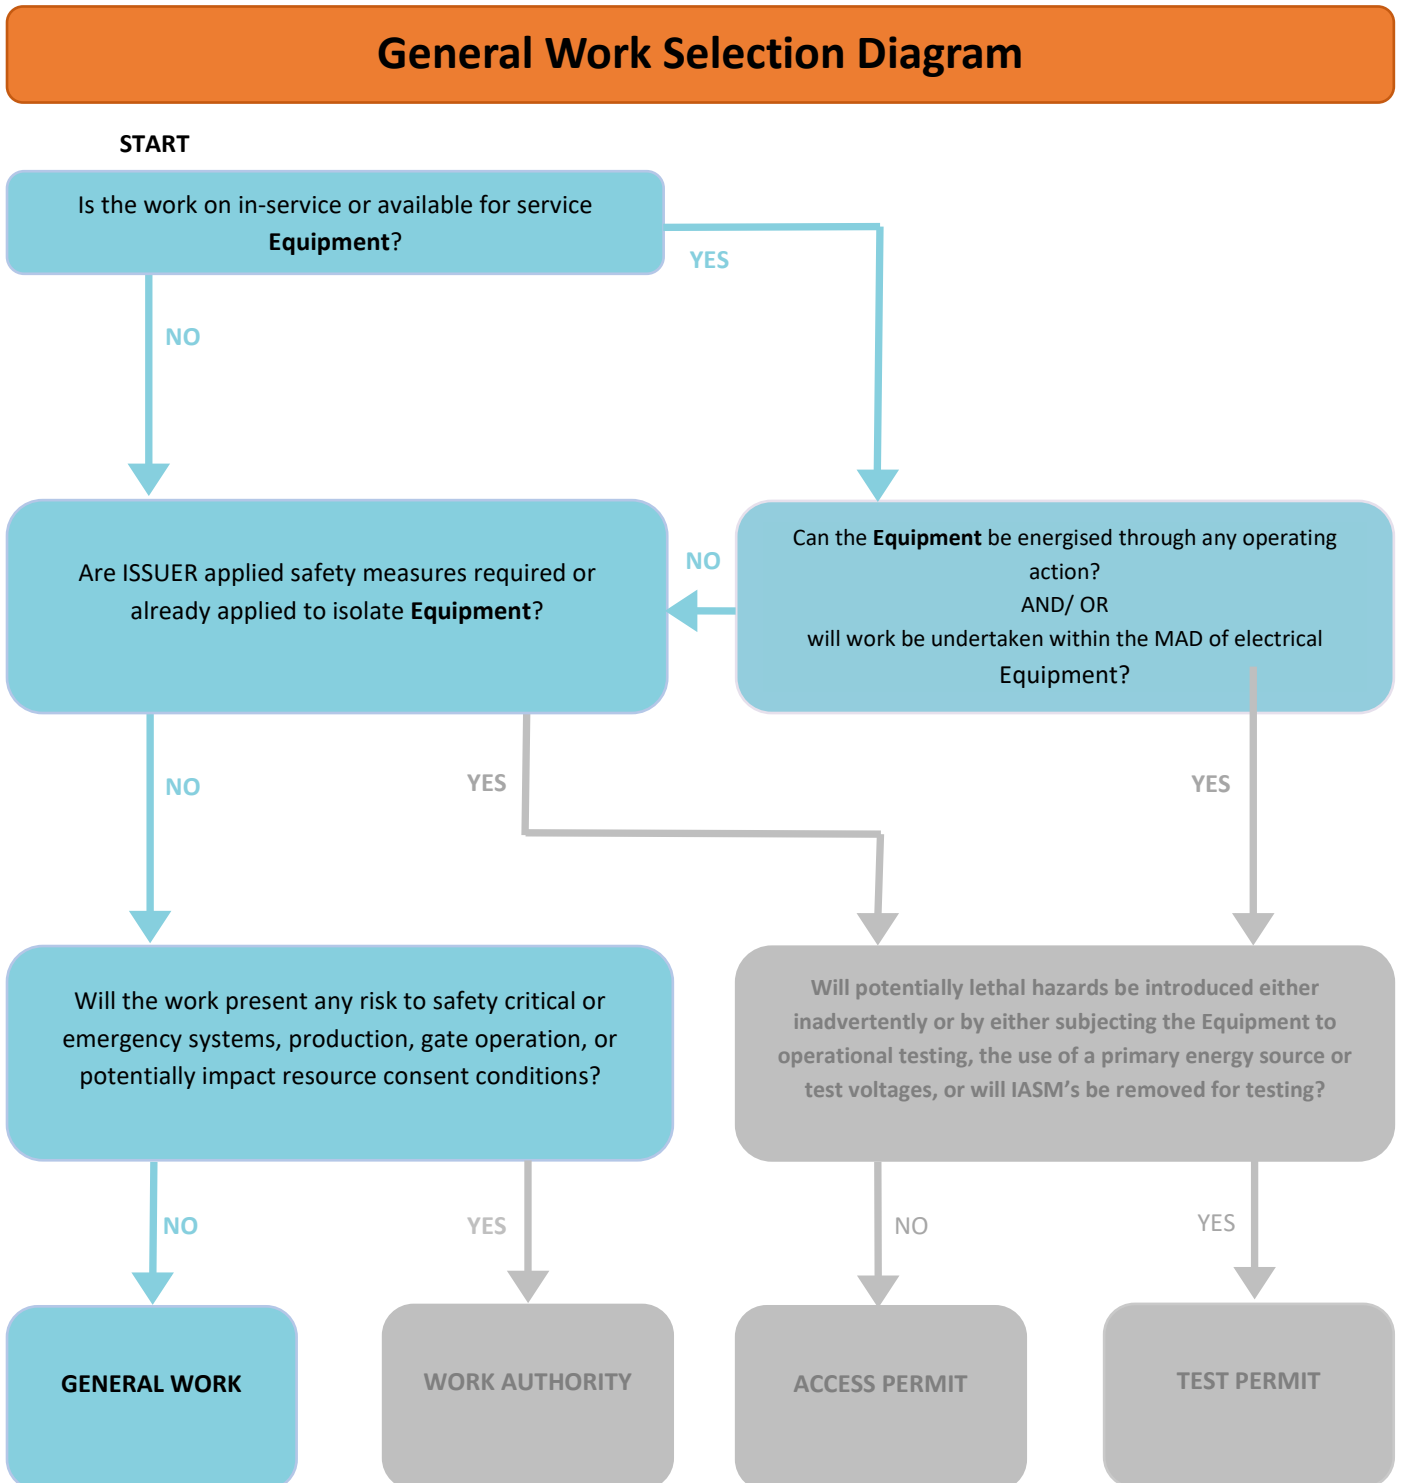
General Work Selection Diagram

START

Is the work on in-service or available for service **Equipment**?

YES

NO

Can the **Equipment** be energised through any operating action?
AND/ OR
will work be undertaken within the MAD of electrical Equipment?

NO

Are ISSUER applied safety measures required or already applied to isolate **Equipment**?

NO

YES

YES

Will the work present any risk to safety critical or emergency systems, production, gate operation, or potentially impact resource consent conditions?

Will potentially lethal hazards be introduced either inadvertently or by either subjecting the Equipment to operational testing, the use of a primary energy source or test voltages, or will IASM's be removed for testing?

NO

YES

NO

YES

GENERAL WORK

WORK AUTHORITY

ACCESS PERMIT

TEST PERMIT